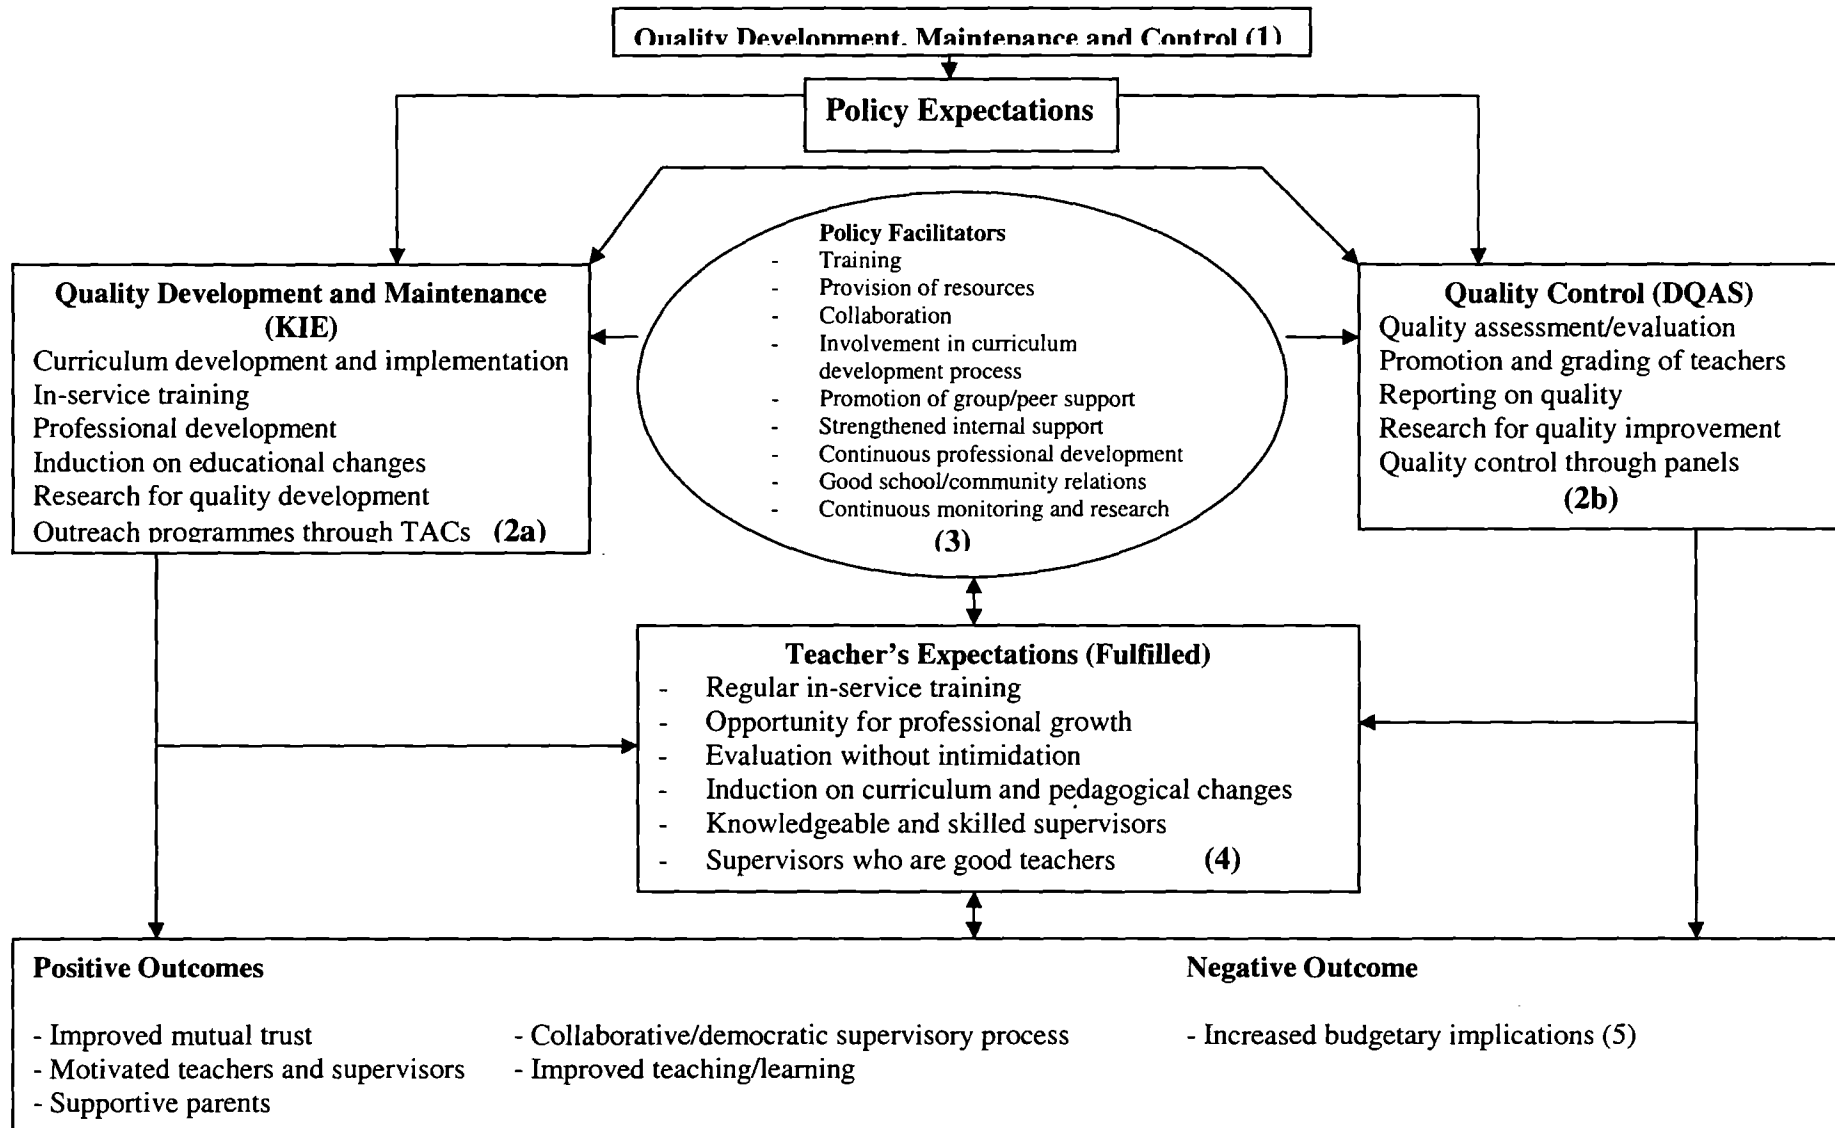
Quality Development, Maintenance and Control (1)

Policy Expectations

Quality Development and Maintenance (KIE)
Curriculum development and implementation
In-service training
Professional development
Induction on educational changes
Research for quality development
Outreach programmes through TACs (2a)

Policy Facilitators
- Training
- Provision of resources
- Collaboration
- Involvement in curriculum development process
- Promotion of group/peer support
- Strengthened internal support
- Continuous professional development
- Good school/community relations
- Continuous monitoring and research
(3)

Quality Control (DQAS)
Quality assessment/evaluation
Promotion and grading of teachers
Reporting on quality
Research for quality improvement
Quality control through panels
(2b)

Teacher's Expectations (Fulfilled)
- Regular in-service training
- Opportunity for professional growth
- Evaluation without intimidation
- Induction on curriculum and pedagogical changes
- Knowledgeable and skilled supervisors
- Supervisors who are good teachers (4)

Positive Outcomes

- Improved mutual trust
- Motivated teachers and supervisors
- Supportive parents

- Collaborative/democratic supervisory process
- Improved teaching/learning

Negative Outcome

- Increased budgetary implications (5)